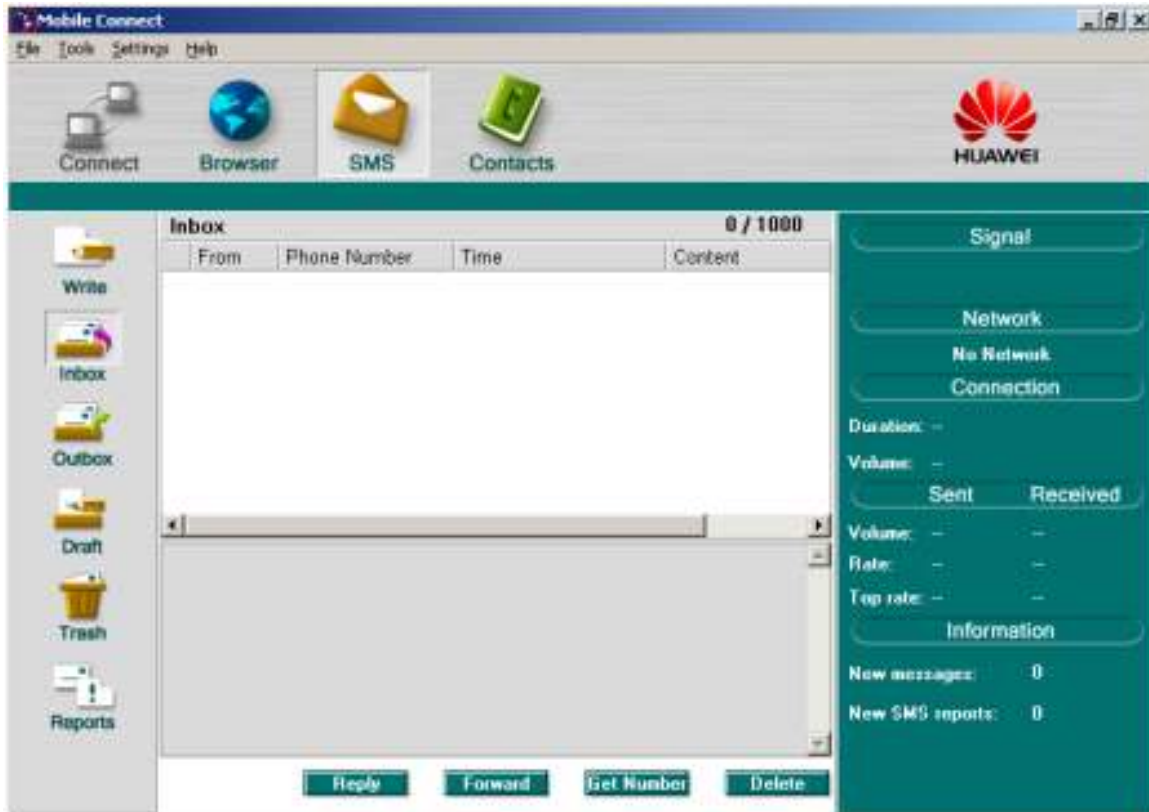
Mobile Connect

File Tools Settings Help

Connect Browser SMS Contacts

HUAWEI

Write

Inbox

Outbox

Draft

Trash

Reports

Inbox 0 / 1000

| | From | Phone Number | Time | Content |
|---|---|---|---|---|

Reply Forward Get Number Delete

Signal

Network

No Network

Connection

Duration: --

Volume: --

Sent Received

Volume: -- --

Rate: -- --

Top rate: -- --

Information

New messages: 0

New SMS reports: 0